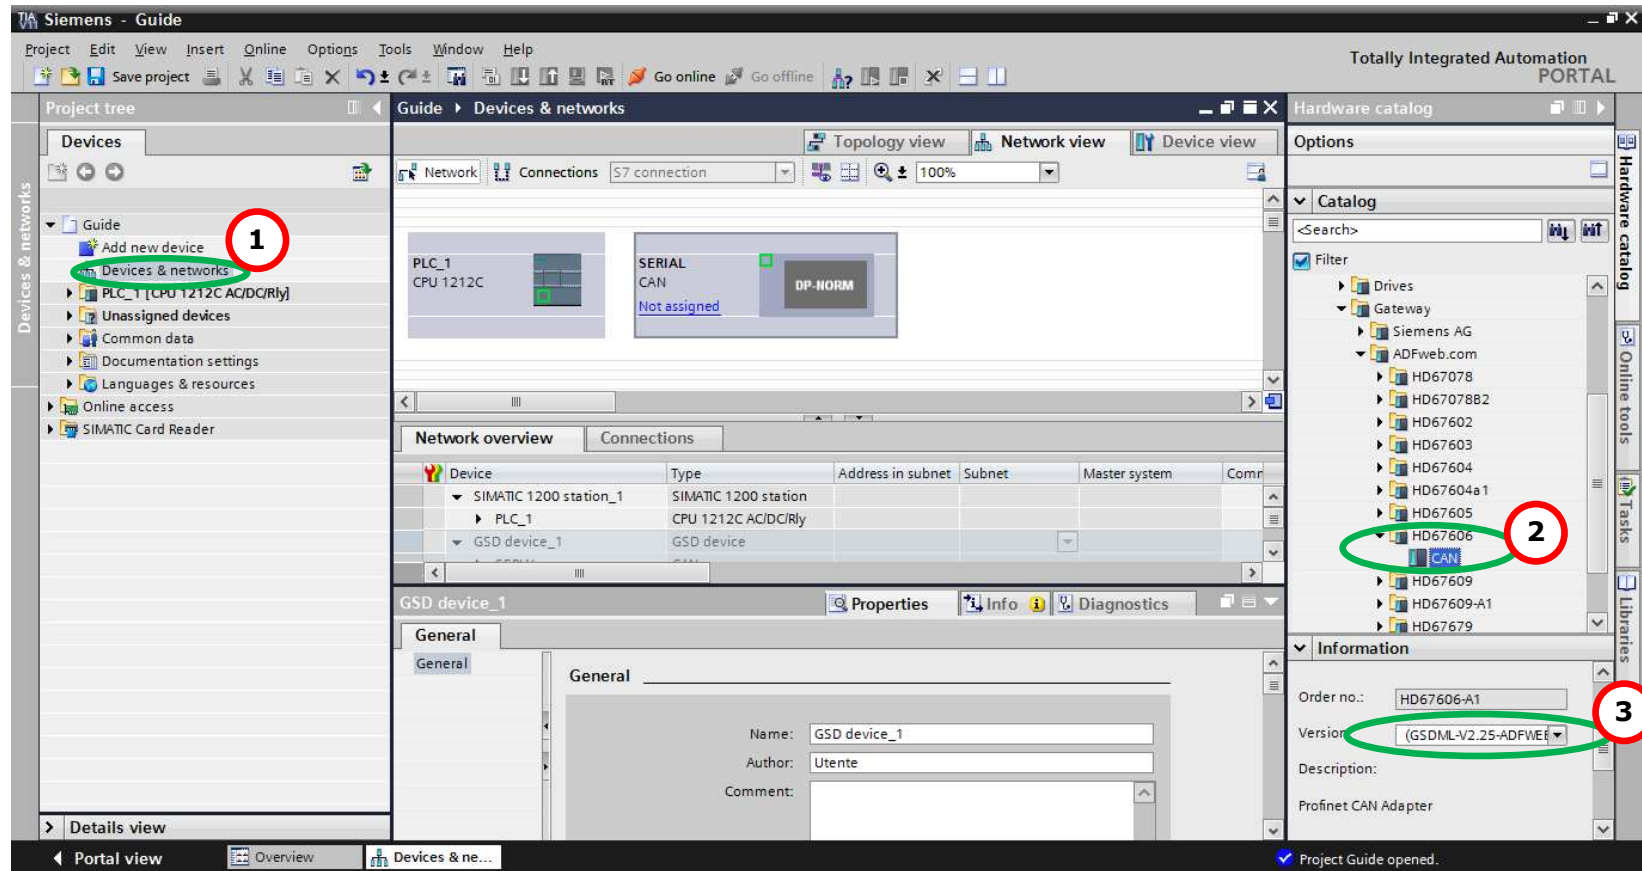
Siemens - Guide

Project Edit View Insert Online Options Tools Window Help

Save project Go online Go offline

Totally Integrated Automation
PORTAL

Project tree

Devices

Guide
Add new device
Devices & networks
PLC_1 [CPU 1212C AC/DC/Rly]
Unassigned devices
Common data
Documentation settings
Languages & resources
Online access
SIMATIC Card Reader

Details view

Devices & networks

1

Guide ▸ Devices & networks

Topology view Network view Device view

Network Connections S7 connection 100%

PLC_1
CPU 1212C

SERIAL
CAN
Not assigned
DP-NORM

Network overview Connections

| Device | Type | Address in subnet | Subnet | Master system | Comr |
|---|---|---|---|---|---|
| SIMATIC 1200 station_1 | SIMATIC 1200 station | | | | |
| PLC_1 | CPU 1212C AC/DC/Rly | | | | |
| GSD device_1 | GSD device | | | | |

GSD device_1

Properties Info Diagnostics

General

General

General

Name: GSD device_1
Author: Utente
Comment:

Hardware catalog

Options

Catalog

<Search>

Filter
Drives
Gateway
Siemens AG
ADFweb.com
HD67078
HD67078B2
HD67602
HD67603
HD67604
HD67604a1
HD67605
HD67606
CAN
HD67609
HD67609-A1
HD67679

2

Information

Order no.: HD67606-A1
Version (GSDML-V2.25-ADFWEE
Description:
Profinet CAN Adapter

3

Hardware catalog
Online tools
Tasks
Libraries

Portal view Overview Devices & ne...

Project Guide opened.